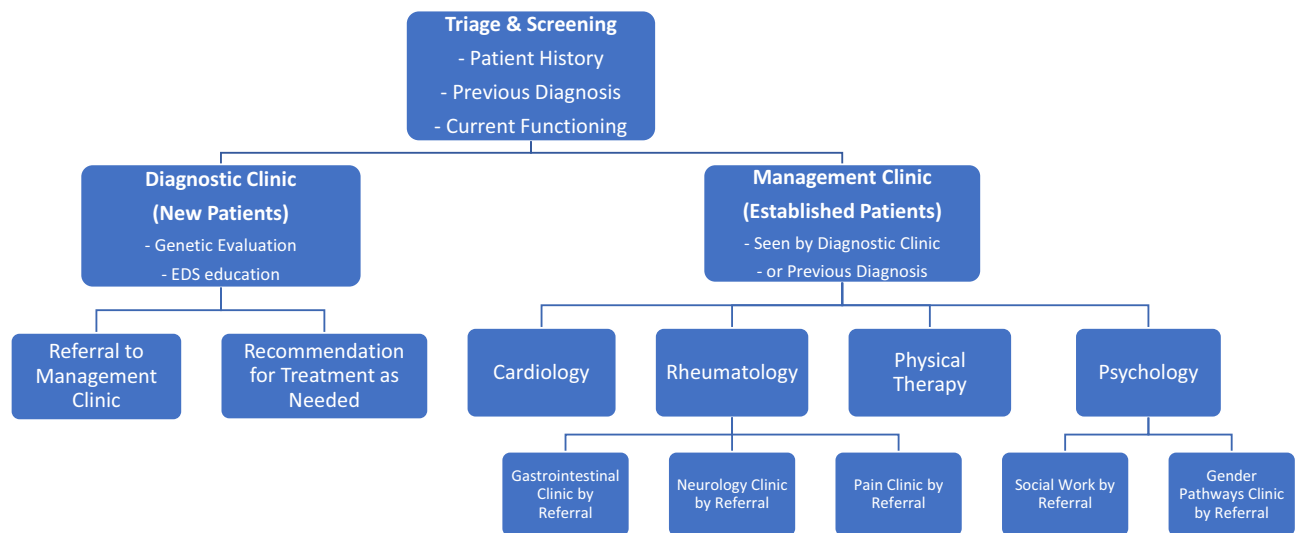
Triage & Screening
- Patient History
- Previous Diagnosis
- Current Functioning

Diagnostic Clinic
(New Patients)
- Genetic Evaluation
- EDS education

Management Clinic
(Established Patients)
- Seen by Diagnostic Clinic
- or Previous Diagnosis

Referral to Management Clinic

Recommendation for Treatment as Needed

Cardiology

Rheumatology

Physical Therapy

Psychology

Gastrointestinal Clinic by Referral

Neurology Clinic by Referral

Pain Clinic by Referral

Social Work by Referral

Gender Pathways Clinic by Referral